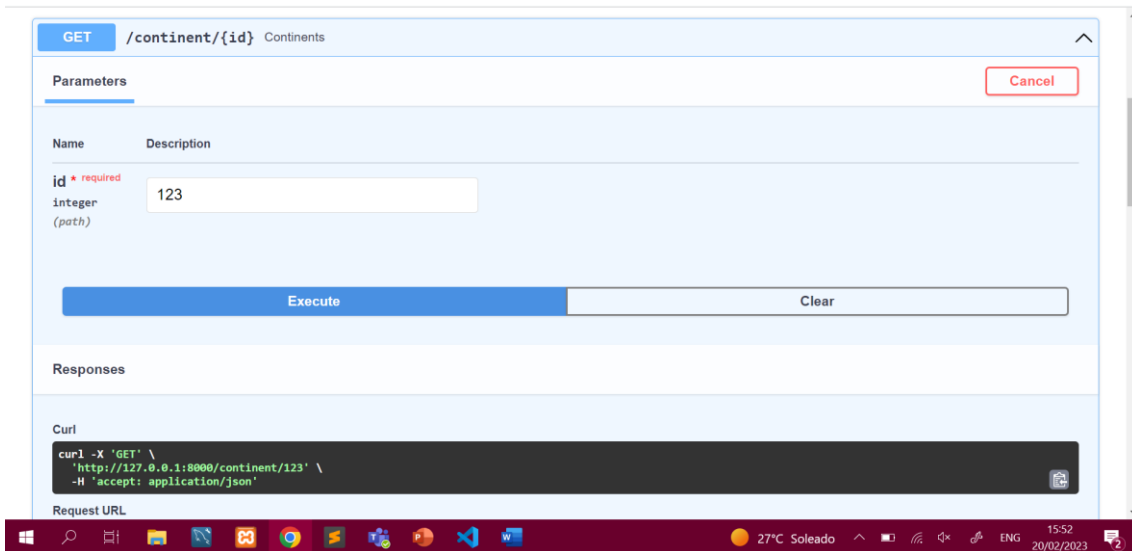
GET /continent/{id} Continents

Parameters

Cancel

Name Description

id * required
integer
(path)

123

Execute

Clear

Responses

Curl

curl -X 'GET' \
  'http://127.0.0.1:8000/continent/123' \
  -H 'accept: application/json'

Request URL

27°C Soleado

ENG

15:52
20/02/2023

2